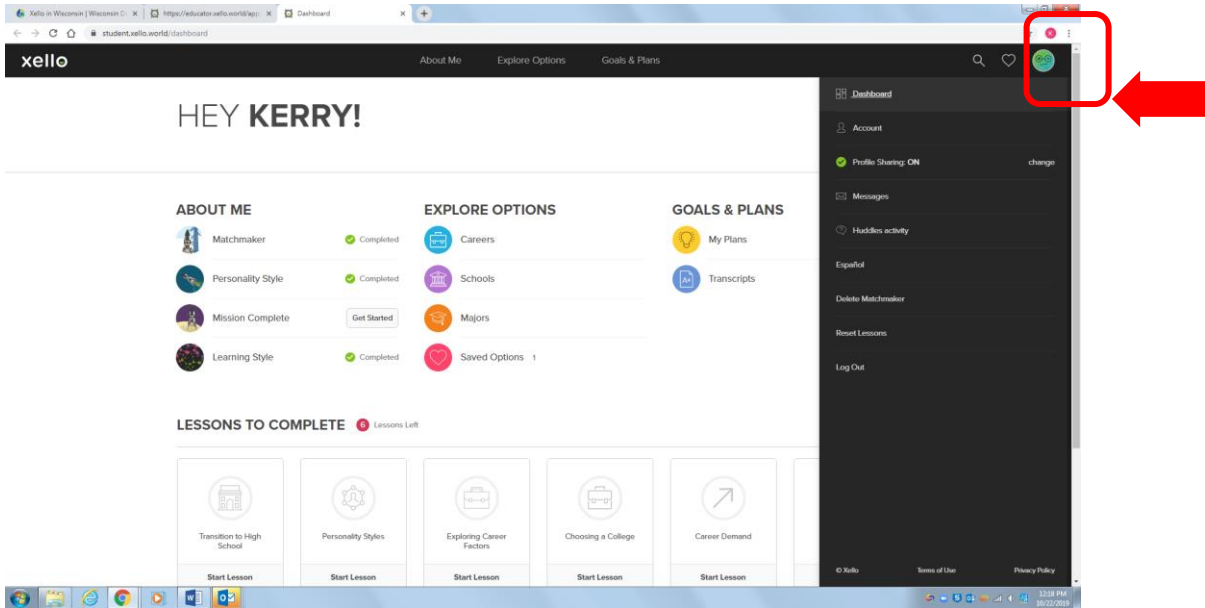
Xello in Wisconsin | Wisconsin D × https://educator.xello.world/app × Dashboard ×

student.xello.world/dashboard

xello

About Me Explore Options Goals & Plans

HEY **KERRY!**

ABOUT ME

Matchmaker Completed

Personality Style Completed

Mission Complete Get Started

Learning Style Completed

EXPLORE OPTIONS

Careers

Schools

Majors

Saved Options 1

GOALS & PLANS

My Plans

Transcripts

LESSONS TO COMPLETE 6 Lessons Left

Transition to High School
Start Lesson

Personality Styles
Start Lesson

Exploring Career Factors
Start Lesson

Choosing a College
Start Lesson

Career Demand
Start Lesson

Dashboard

Account

Profile Sharing: ON change

Messages

Huddles activity

Español

Delete Matchmaker

Reset Lessons

Log Out

© Xello Terms of Use Privacy Policy

12:18 PM 10/22/2019